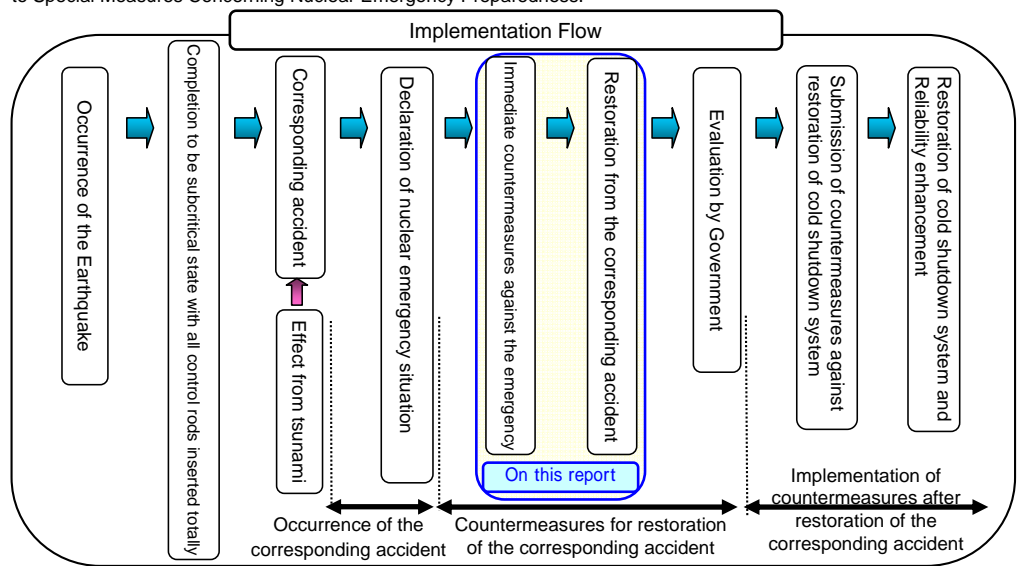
to Special Measures Concerning Nuclear Emergency Preparedness.

Implementation Flow

Occurrence of the Earthquake

Completion to be subcritical state with all control rods inserted totally

Corresponding accident

Effect from tsunami

Declaration of nuclear emergency situation

Immediate countermeasures against the emergency

Restoration from the corresponding accident

On this report

Evaluation by Government

Submission of countermeasures against restoration of cold shutdown system

Restoration of cold shutdown system and Reliability enhancement

Occurrence of the corresponding accident

Countermeasures for restoration of the corresponding accident

Implementation of countermeasures after restoration of the corresponding accident